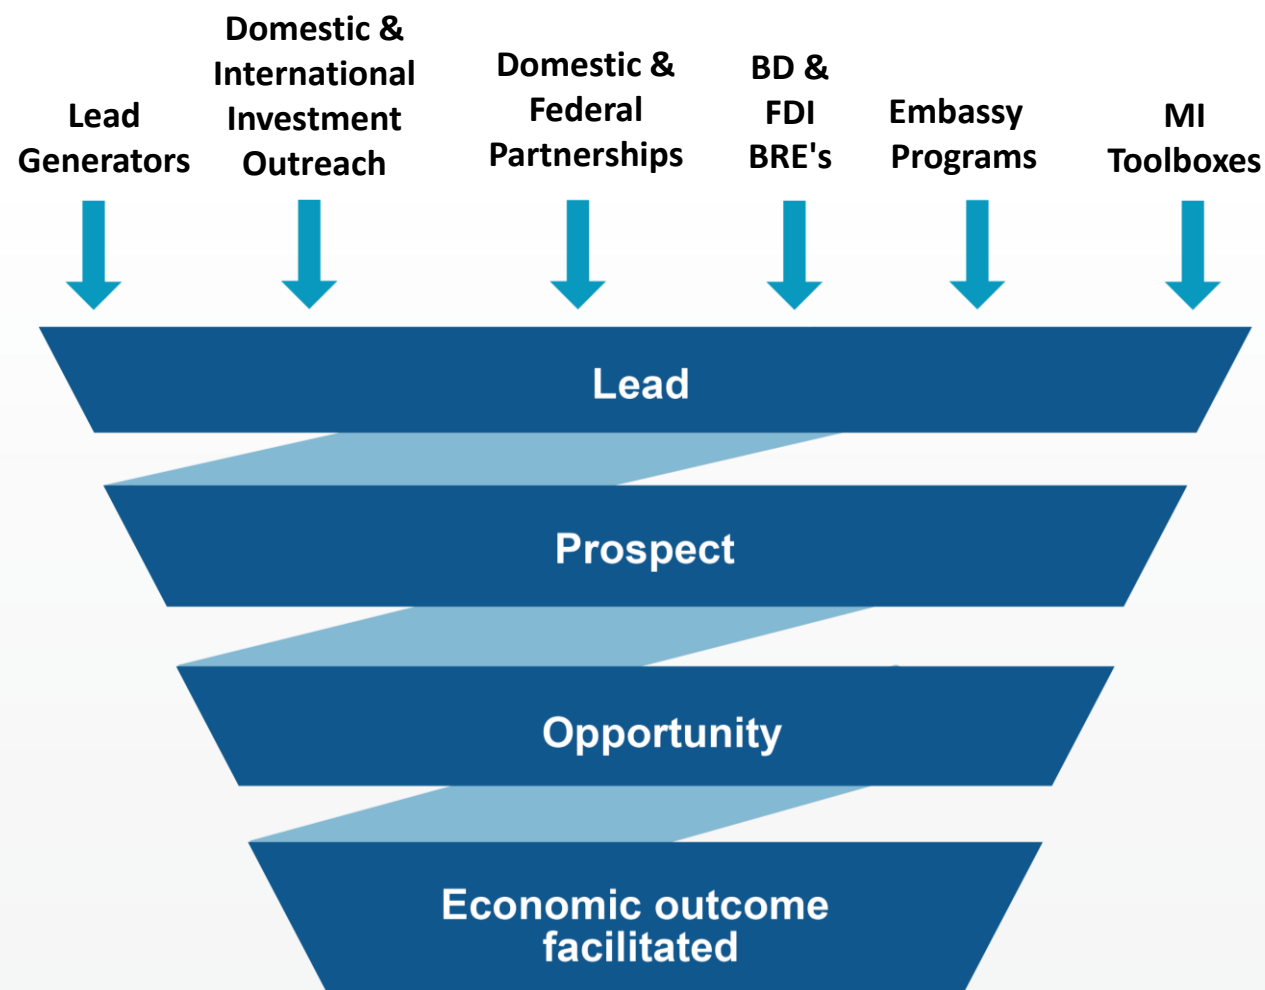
Lead Generators

Domestic & International Investment Outreach

Domestic & Federal Partnerships

BD & FDI BRE's

Embassy Programs

MI Toolboxes

Lead

Prospect

Opportunity

Economic outcome facilitated